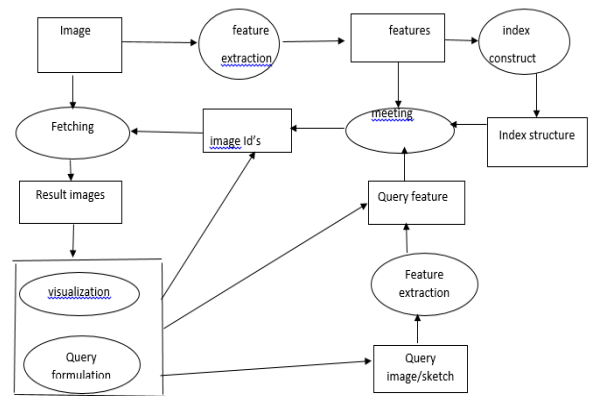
Image

feature extraction

features

index construct

Fetching

image Id's

meeting

Index structure

Result images

Query feature

visualization

Feature extraction

Query formulation

Query image/sketch